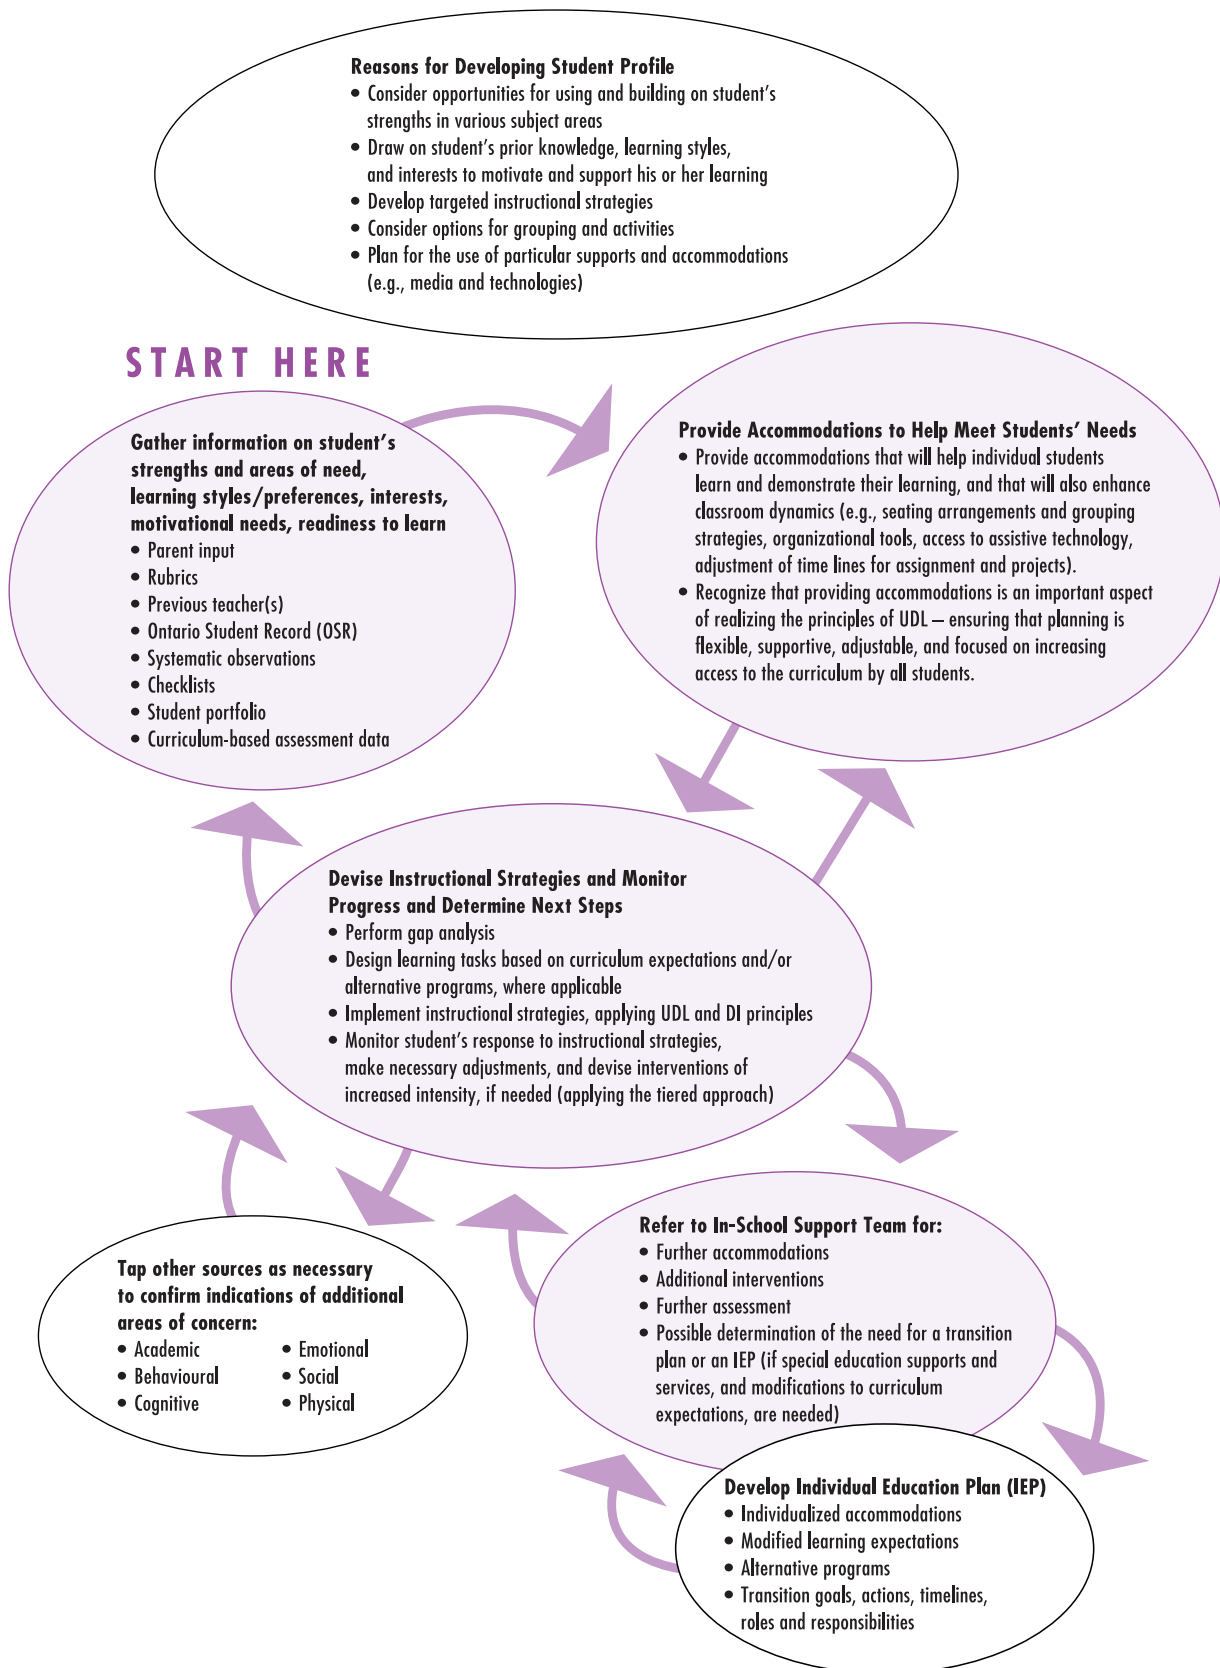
Reasons for Developing Student Profile
• Consider opportunities for using and building on student's strengths in various subject areas
• Draw on student's prior knowledge, learning styles, and interests to motivate and support his or her learning
• Develop targeted instructional strategies
• Consider options for grouping and activities
• Plan for the use of particular supports and accommodations (e.g., media and technologies)

START HERE

Gather information on student's strengths and areas of need, learning styles/preferences, interests, motivational needs, readiness to learn
• Parent input
• Rubrics
• Previous teacher(s)
• Ontario Student Record (OSR)
• Systematic observations
• Checklists
• Student portfolio
• Curriculum-based assessment data

Provide Accommodations to Help Meet Students' Needs
• Provide accommodations that will help individual students learn and demonstrate their learning, and that will also enhance classroom dynamics (e.g., seating arrangements and grouping strategies, organizational tools, access to assistive technology, adjustment of time lines for assignment and projects).
• Recognize that providing accommodations is an important aspect of realizing the principles of UDL – ensuring that planning is flexible, supportive, adjustable, and focused on increasing access to the curriculum by all students.

Devise Instructional Strategies and Monitor Progress and Determine Next Steps
• Perform gap analysis
• Design learning tasks based on curriculum expectations and/or alternative programs, where applicable
• Implement instructional strategies, applying UDL and DI principles
• Monitor student's response to instructional strategies, make necessary adjustments, and devise interventions of increased intensity, if needed (applying the tiered approach)

Tap other sources as necessary to confirm indications of additional areas of concern:
• Academic
• Behavioural
• Cognitive
• Emotional
• Social
• Physical

Refer to In-School Support Team for:
• Further accommodations
• Additional interventions
• Further assessment
• Possible determination of the need for a transition plan or an IEP (if special education supports and services, and modifications to curriculum expectations, are needed)

Develop Individual Education Plan (IEP)
• Individualized accommodations
• Modified learning expectations
• Alternative programs
• Transition goals, actions, timelines, roles and responsibilities